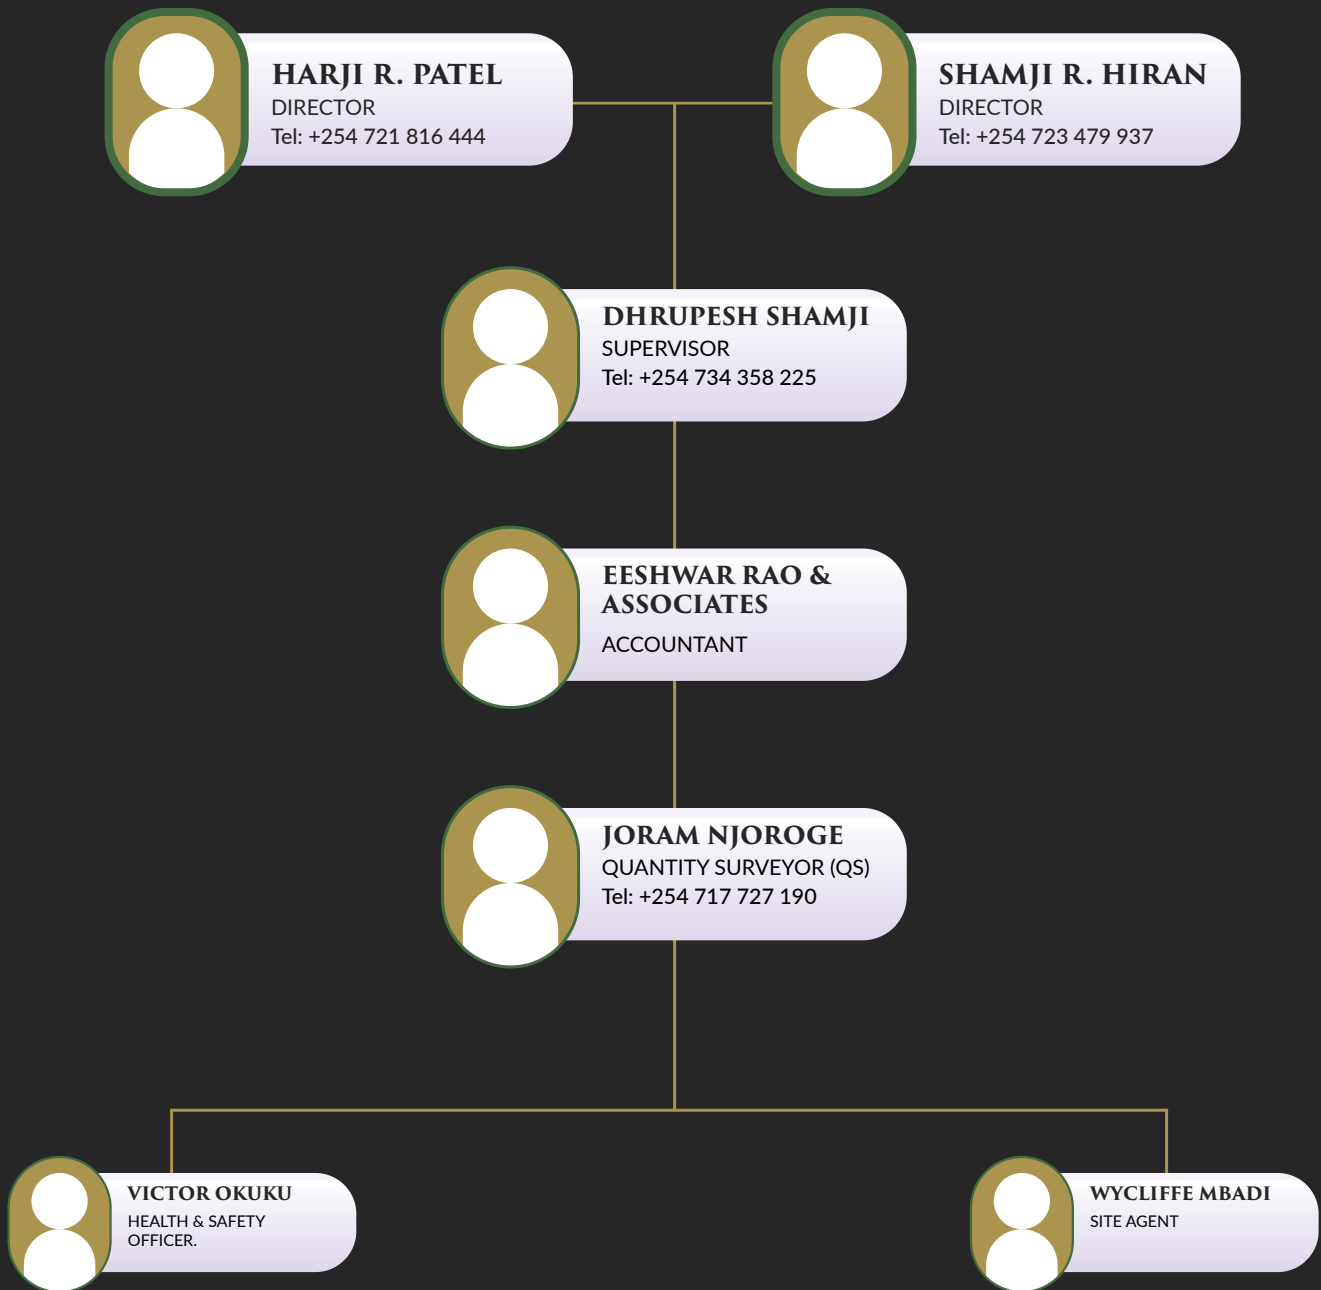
HARJI R. PATEL
DIRECTOR
Tel: +254 721 816 444

SHAMJI R. HIRAN
DIRECTOR
Tel: +254 723 479 937

DHRUPESH SHAMJI
SUPERVISOR
Tel: +254 734 358 225

EESHWAR RAO & ASSOCIATES
ACCOUNTANT

JORAM NJOROGE
QUANTITY SURVEYOR (QS)
Tel: +254 717 727 190

VICTOR OKUKU
HEALTH & SAFETY OFFICER.

WYCLIFFE MBADI
SITE AGENT